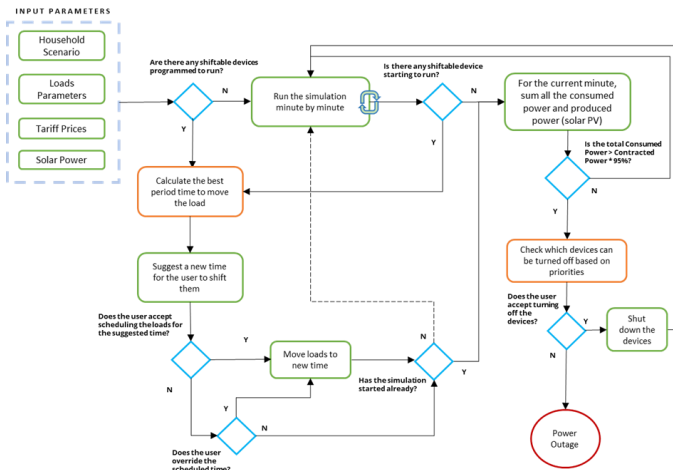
INPUT PARAMETERS

Household Scenario

Loads Parameters

Tariff Prices

Solar Power

Are there any shiftable devices programmed to run?

N

Y

Run the simulation minute by minute

Is there any shiftable device starting to run?

Y

For the current minute, sum all the consumed power and produced power (solar PV)

Is the total Consumed Power > Contracted Power * 95%?

N

Y

Calculate the best period time to move the load

Suggest a new time for the user to shift them

Check which devices can be turned off based on priorities

Does the user accept turning off the devices?

Y

Shut down the devices

N

Power Outage

Does the user accept scheduling the loads for the suggested time?

Y

Move loads to new time

N

Has the simulation started already?

Y

N

Y

N

Does the user override the scheduled time?